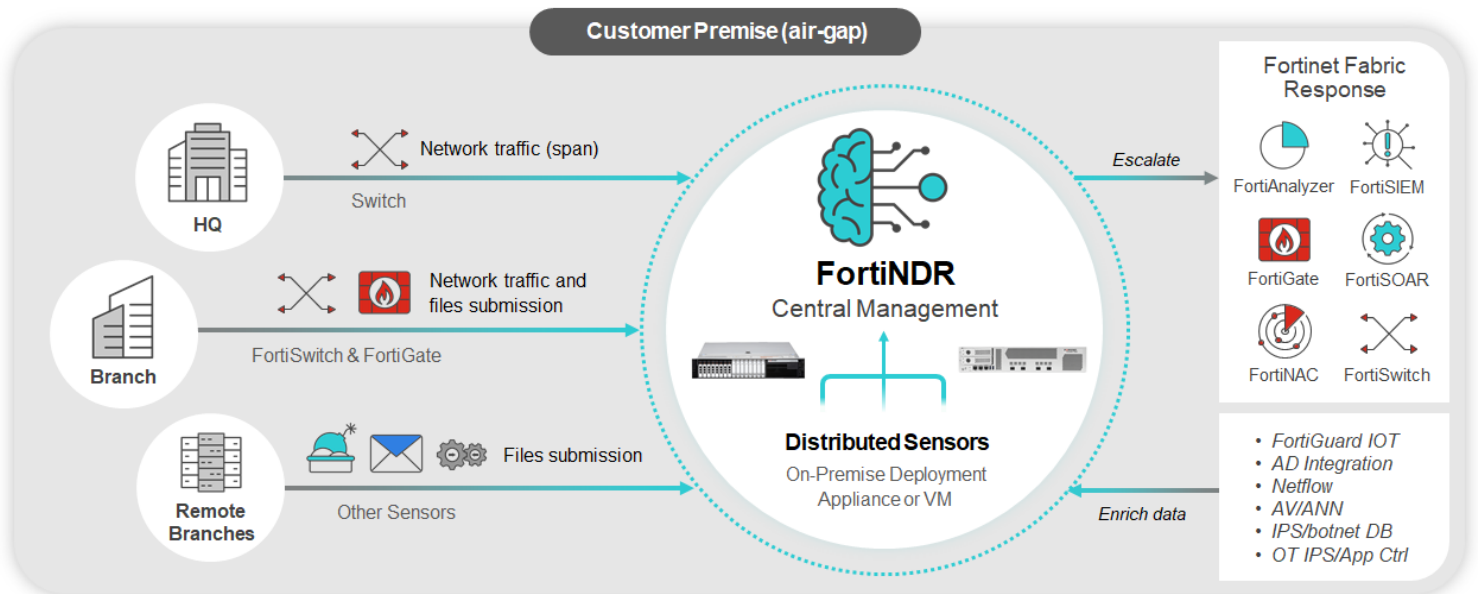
Customer Premise (air-gap)

HQ

Network traffic (span)

Switch

Branch

Network traffic and files submission

FortiSwitch & FortiGate

Remote Branches

Files submission

Other Sensors

FortiNDR
Central Management

Distributed Sensors
On-Premise Deployment
Appliance or VM

Escalate

Enrich data

Fortinet Fabric Response

FortiAnalyzer
FortiSIEM
FortiGate
FortiSOAR
FortiNAC
FortiSwitch

• FortiGuard IOT
• AD Integration
• Netflow
• AV/ANN
• IPS/botnet DB
• OT IPS/App Ctrl